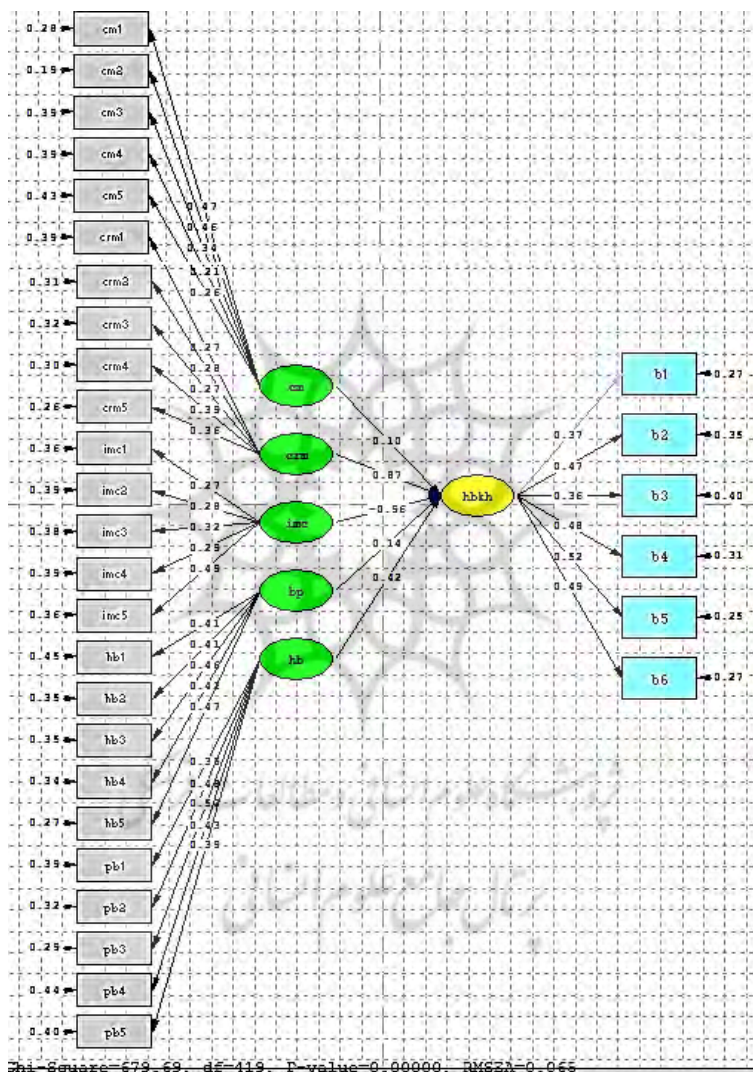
0.28 cm1
0.19 cm2
0.39 cm3
0.39 cm4
0.43 cm5
0.39 crm1
0.31 crm2
0.32 crm3
0.30 crm4
0.26 crm5
0.36 imc1
0.39 imc2
0.38 imc3
0.39 imc4
0.36 imc5
0.45 hb1
0.35 hb2
0.35 hb3
0.34 hb4
0.27 hb5
0.39 pb1
0.32 pb2
0.29 pb3
0.44 pb4
0.40 pb5

0.47
0.46
0.34
0.21
0.26

0.27
0.28
0.27
0.39
0.36

0.27
0.28
0.32
0.29
0.49

0.41
0.41
0.46
0.42
0.47

0.38
0.48
0.50
0.43
0.39

cm
crm
imc
bp
hb

0.10
0.87
-0.56
0.14
0.42

hbkh

0.37
0.47
0.36
0.48
0.52
0.49

b1 0.27
b2 0.35
b3 0.40
b4 0.31
b5 0.25
b6 0.27

Chi-Square=679.69, df=419, P-value=0.00000, RMSEA=0.065